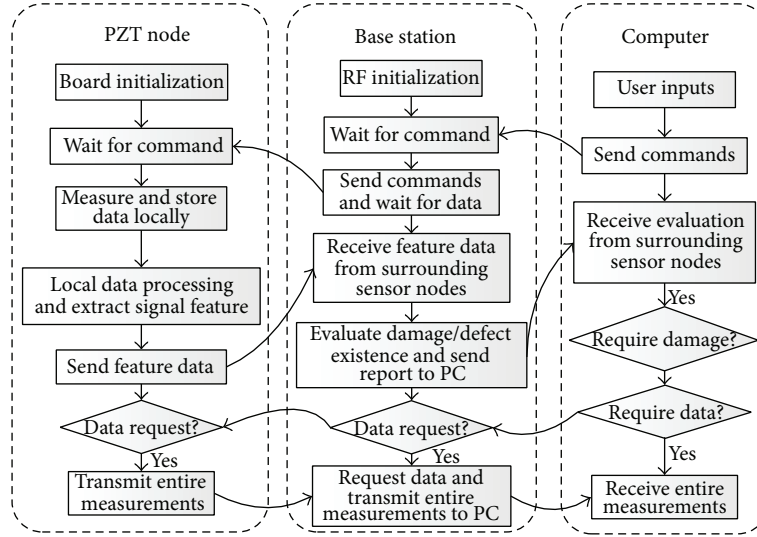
PZT node

Board initialization

Wait for command

Measure and store data locally

Local data processing and extract signal feature

Send feature data

Data request?

Yes

Transmit entire measurements

Base station

RF initialization

Wait for command

Send commands and wait for data

Receive feature data from surrounding sensor nodes

Evaluate damage/defect existence and send report to PC

Data request?

Yes

Request data and transmit entire measurements to PC

Computer

User inputs

Send commands

Receive evaluation from surrounding sensor nodes

Yes

Require damage?

Require data?

Yes

Receive entire measurements